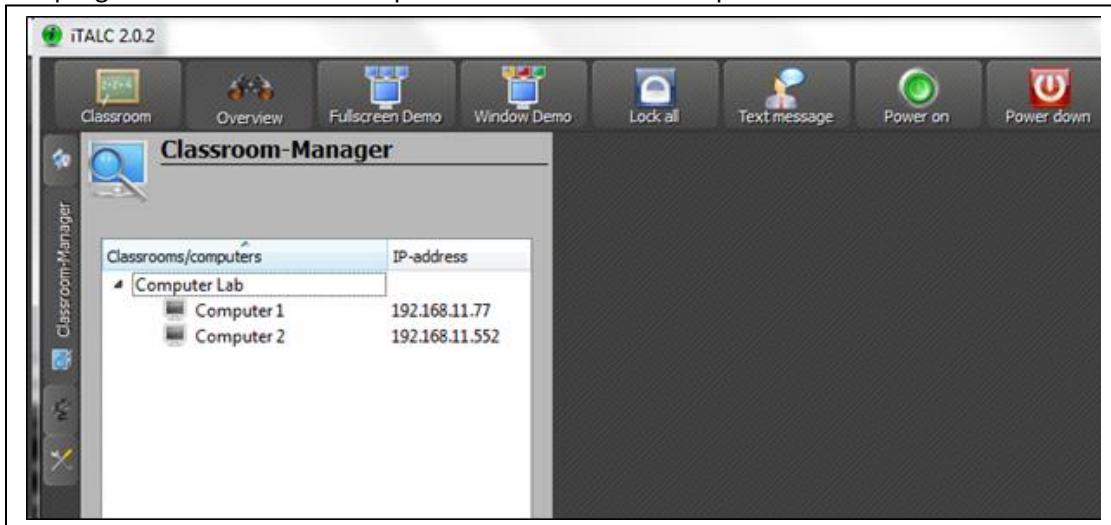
iTALC 2.0.2

Classroom
Overview
Fullscreen Demo
Window Demo
Lock all
Text message
Power on
Power down

Classroom-Manager

Classroom-Manager

| Classrooms/computers | IP-address |
|---|---|
| Computer Lab | |
| Computer 1 | 192.168.11.77 |
| Computer 2 | 192.168.11.552 |